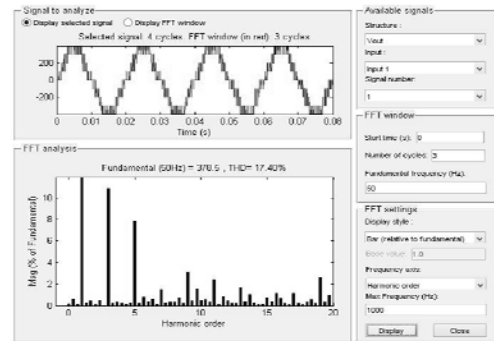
Signal to analyze
Display selected signal
Display FFT window
Selected signal: 4 cycles. FFT window (in red): 3 cycles
200
0
-200
0
0.01
0.02
0.03
0.04
0.05
0.06
0.07
0.08
Time (s)

FFT analysis
Fundamental (50Hz) = 378.9 , THD= 17.40%
10
8
6
4
2
0
Mag (% of Fundamental)
0
5
10
15
20
Harmonic order

Available signals
Structure :
Vout
Input :
Input 1
Signal number :
1

FFT window
Start time (s): 0
Number of cycles: 3
Fundamental frequency (Hz):
50

FFT settings
Display style :
Bar (relative to fundamental)
Base value: 1.0
Frequency axis:
Harmonic order
Max Frequency (Hz):
1000
Display
Close